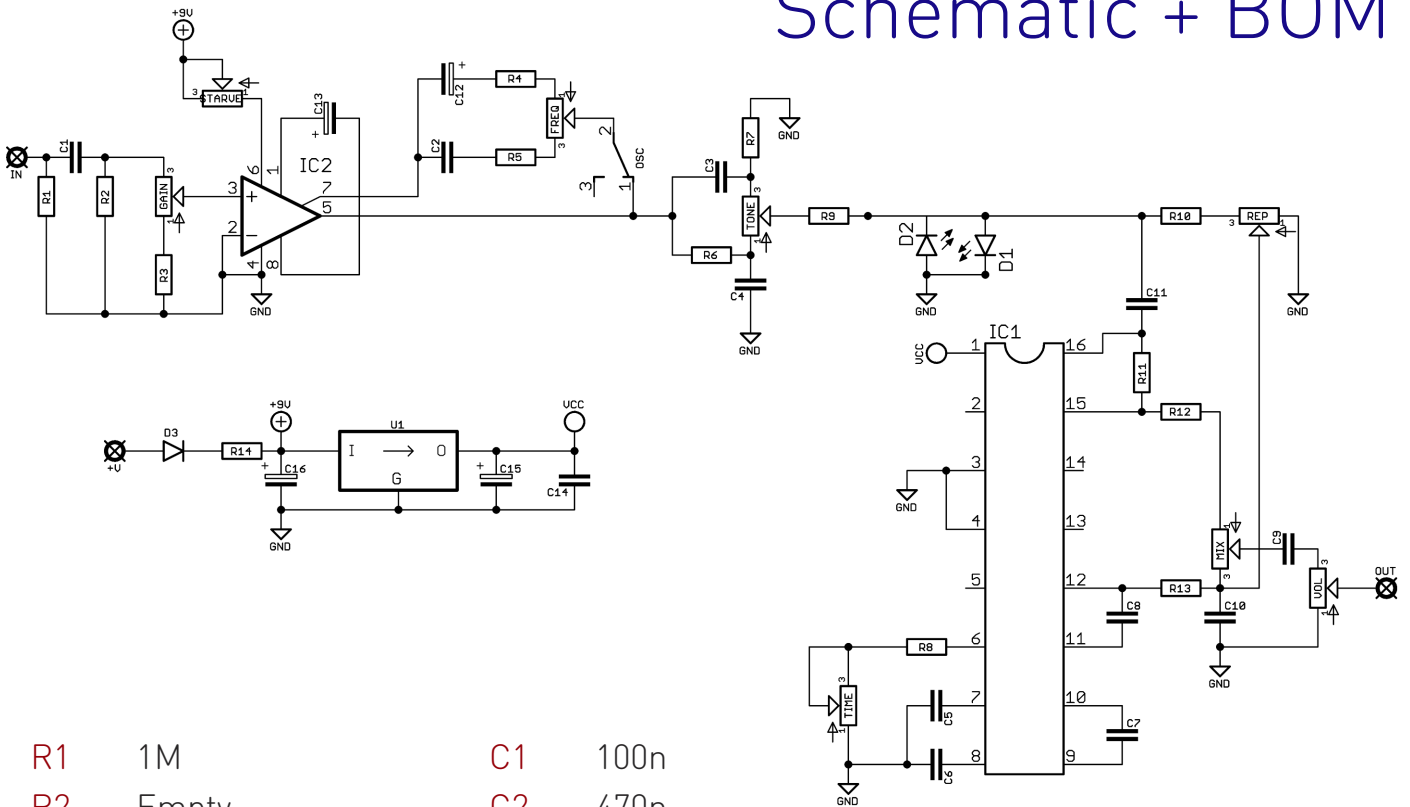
Schematic + BOM

+9V
3 STARVE 1
C13
+
IC2
IN
C1
R1
R2
GAIN
3
1
3
+
2
−
6
1
7
5
4
8
R3
GND
+
C12
R4
FREQ
3
C2
R5
2
OSC
3
1
R7
GND
C3
TONE
3
1
R6
C4
GND
R9
D2
D1
R10
REP
3
1
GND
C11
IC1
VCC
1
16
R11
2
15
R12
3
GND
14
4
13
MIX
1
3
C9
5
12
R13
VOL
3
1
OUT
C10
C8
11
GND
6
R8
TIME
3
1
7
C5
10
C7
8
C6
9
GND
D3
+V
R14
+9V
+
C16
GND
U1
I
O
G
+
C15
VCC
C14

R1 1M
C1 100n
R2 Empty
C2 470n